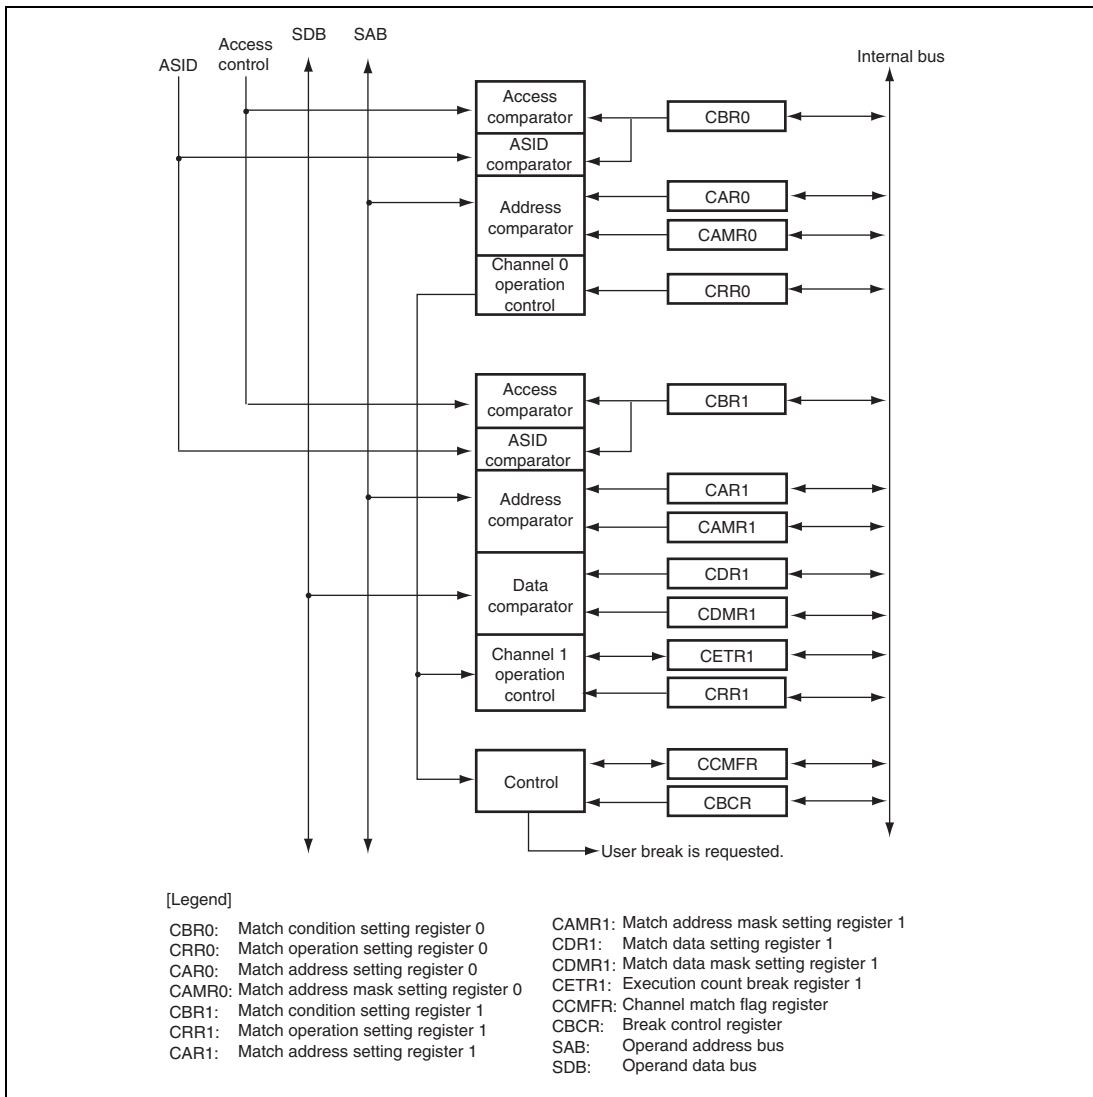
ASID
Access control
SDB
SAB
Internal bus

Access comparator
ASID comparator
Address comparator
Channel 0 operation control
CBR0
CAR0
CAMR0
CRR0

Access comparator
ASID comparator
Address comparator
Data comparator
Channel 1 operation control
CBR1
CAR1
CAMR1
CDR1
CDMR1
CETR1
CRR1

Control
CCMFR
CBCR
User break is requested.

[Legend]

CBR0: Match condition setting register 0
CRR0: Match operation setting register 0
CAR0: Match address setting register 0
CAMR0: Match address mask setting register 0
CBR1: Match condition setting register 1
CRR1: Match operation setting register 1
CAR1: Match address setting register 1

CAMR1: Match address mask setting register 1
CDR1: Match data setting register 1
CDMR1: Match data mask setting register 1
CETR1: Execution count break register 1
CCMFR: Channel match flag register
CBCR: Break control register
SAB: Operand address bus
SDB: Operand data bus